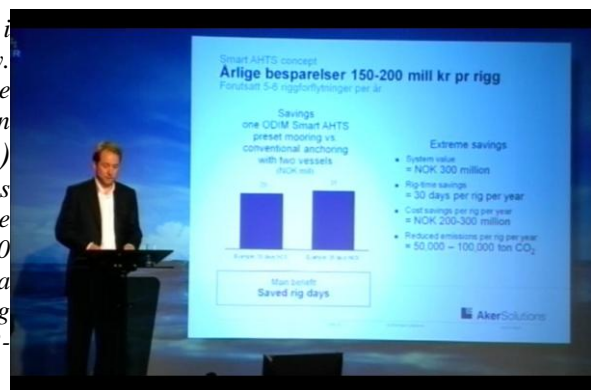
Smart AHTS concept
Årlige besparelser 150-200 mill kr pr rigg
Forutsatt 5-6 riggforflytninger per år

Savings
one ODIM Smart AHTS preset mooring vs conventional anchoring with two vessels
(NOK mill)

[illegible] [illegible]

Main benefit
Saved rig days

Extreme savings

• System value
= NOK 300 million
• Rig-time savings
= 30 days per rig per year
• Cost savings per rig per year
= NOK 200-300 million
• Reduced emissions per rig per year
= 50,000 – 100,000 ton $CO_2$

AkerSolutions